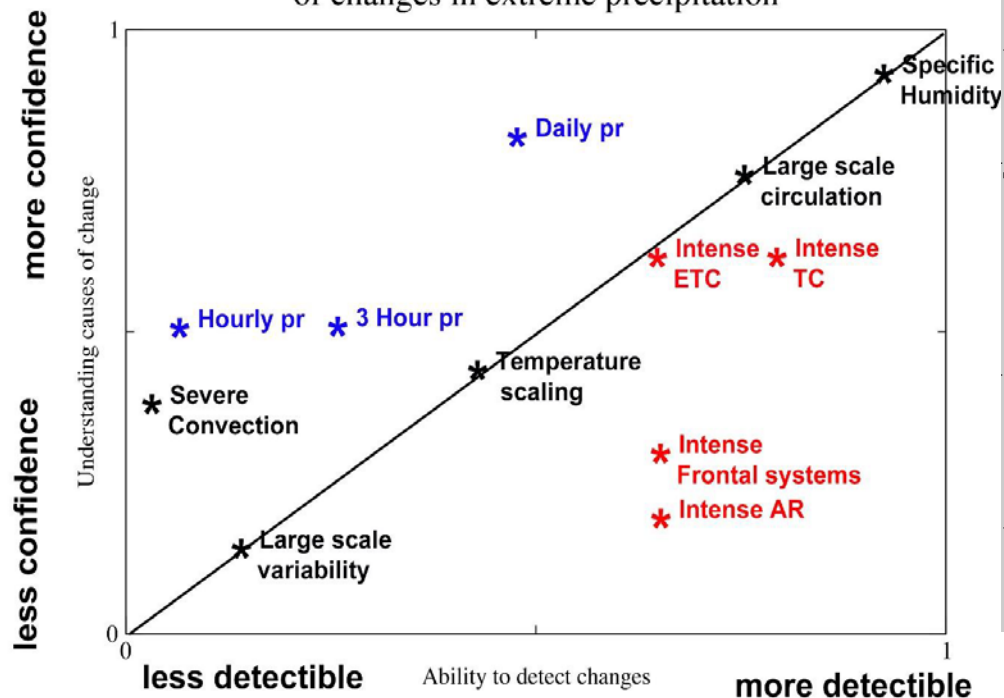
of changes in extreme precipitation

more confidence

less confidence

Understanding causes of change

1

0

0

1

Specific Humidity

Daily pr

Large scale circulation

Intense ETC

Intense TC

Hourly pr

3 Hour pr

Temperature scaling

Severe Convection

Intense Frontal systems

Intense AR

Large scale variability

less detectible

Ability to detect changes

more detectible